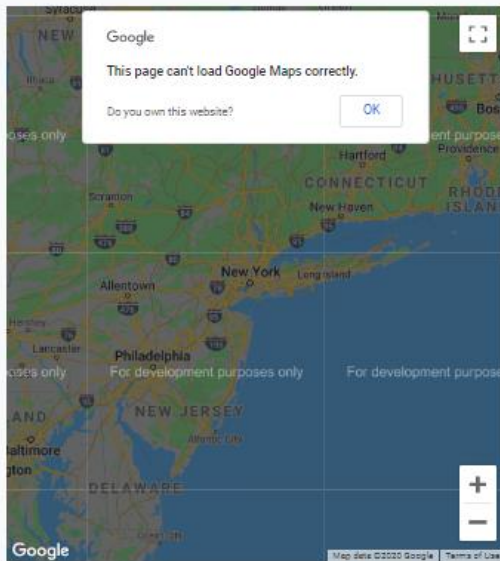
Syracuse
NEW
Google
This page can't load Google Maps correctly.
Do you own this website?
OK
HUSETT
Bos
oses only
ent purpose
Providence
Ithaca
Hartford
CONNECTICUT
RHODE ISLAN
Scranton
New Haven
New York
Long Island
Allentown
Hershey
Lancaster
Philadelphia
oses only
For development purposes only
For development purpose
LAND
NEW JERSEY
Atlantic City
altimore
gton
DELAWARE
Dover
+
−
Google
Map data ©2020 Google
Terms of Use